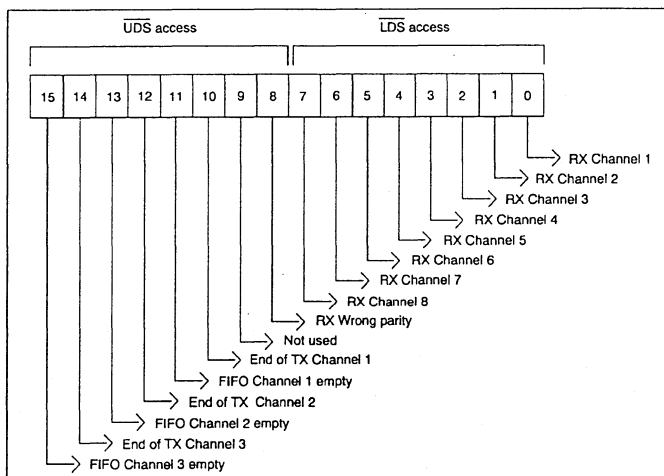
$\overline{\text{UDS}}$ access

$\overline{\text{LDS}}$ access

| 15 | 14 | 13 | 12 | 11 | 10 | 9 | 8 | 7 | 6 | 5 | 4 | 3 | 2 | 1 | 0 |
|---|---|---|---|---|---|---|---|---|---|---|---|---|---|---|---|

RX Channel 1
RX Channel 2
RX Channel 3
RX Channel 4
RX Channel 5
RX Channel 6
RX Channel 7
RX Channel 8
RX Wrong parity
Not used
End of TX Channel 1
FIFO Channel 1 empty
End of TX Channel 2
FIFO Channel 2 empty
End of TX Channel 3
FIFO Channel 3 empty